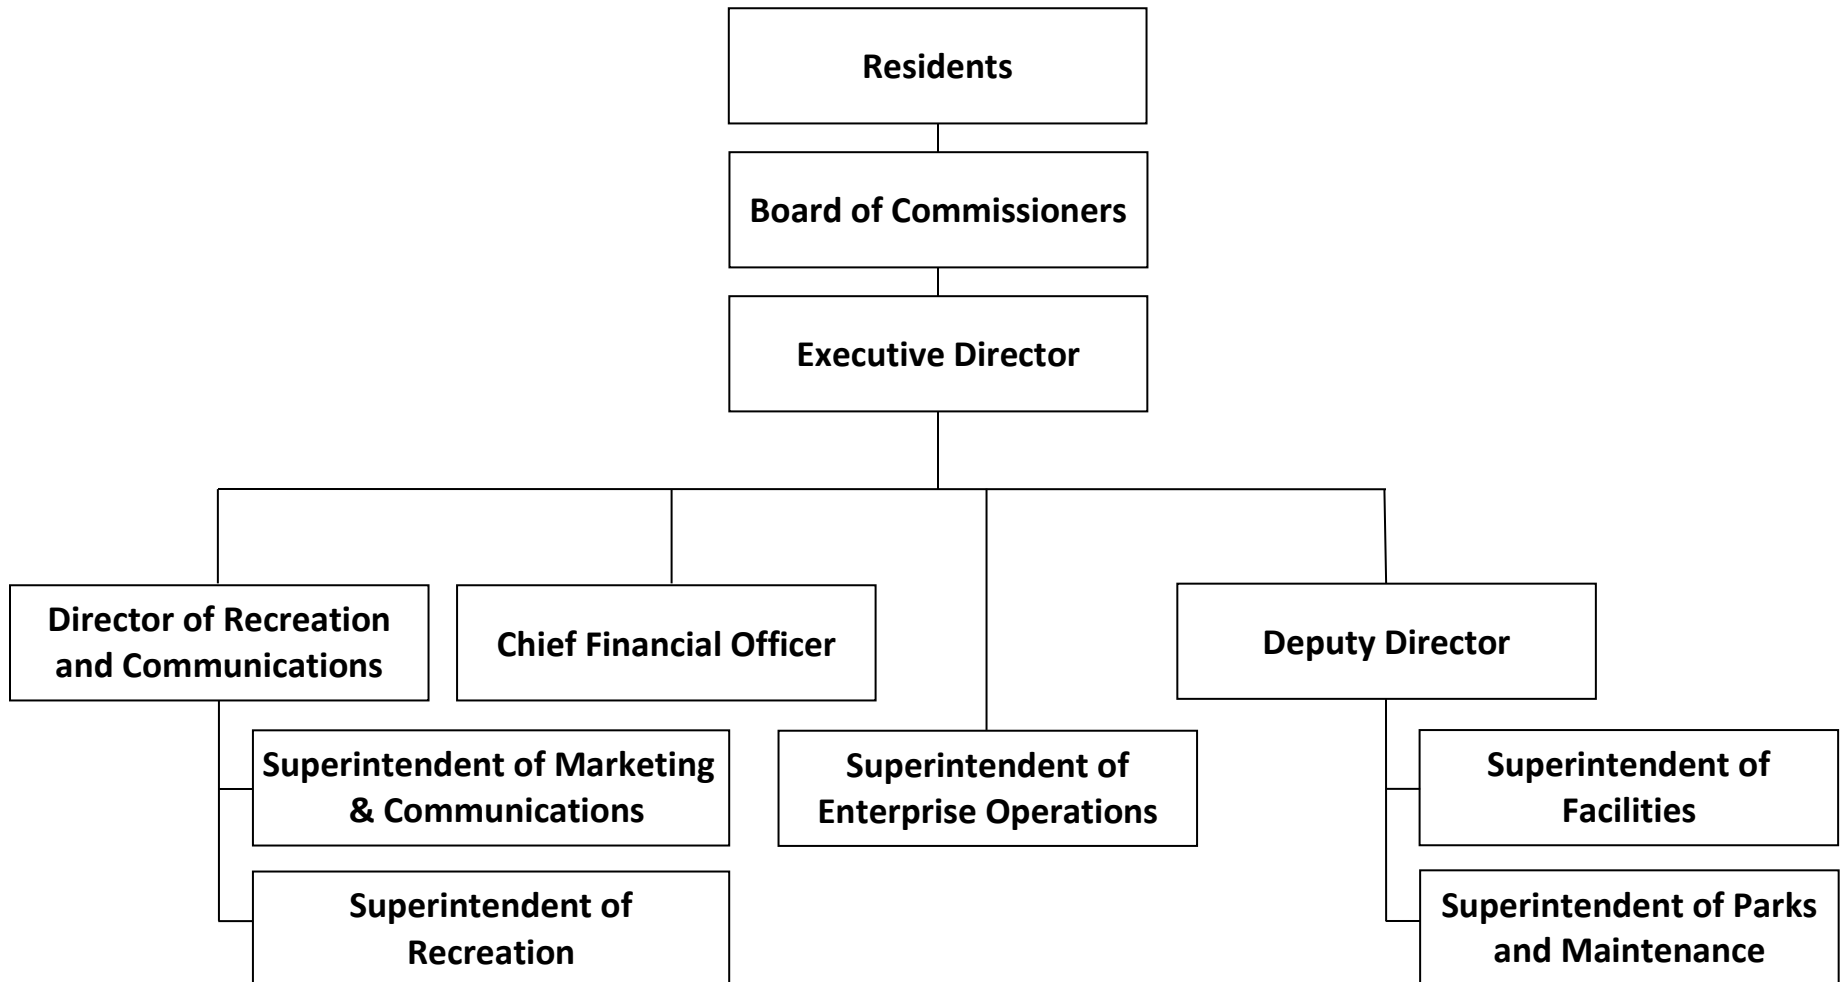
Residents

Board of Commissioners

Executive Director

Director of Recreation and Communications

Superintendent of Marketing & Communications

Superintendent of Recreation

Chief Financial Officer

Superintendent of Enterprise Operations

Deputy Director

Superintendent of Facilities

Superintendent of Parks and Maintenance